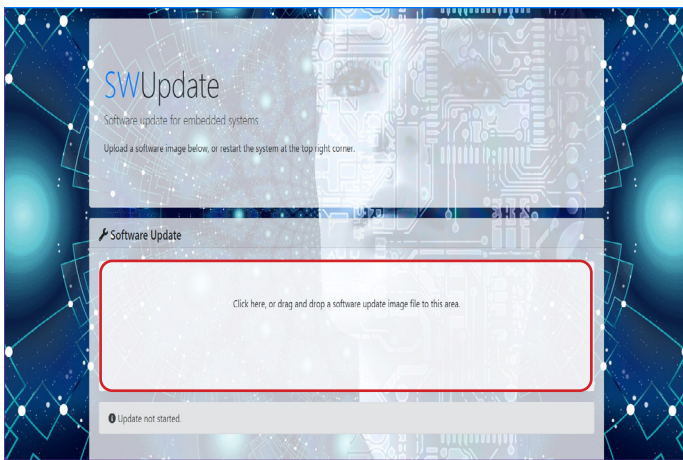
SWUpdate

Software update for embedded systems

Upload a software image below, or restart the system at the top right corner.

Software Update

Click here, or drag and drop a software update image file to this area.

Update not started.